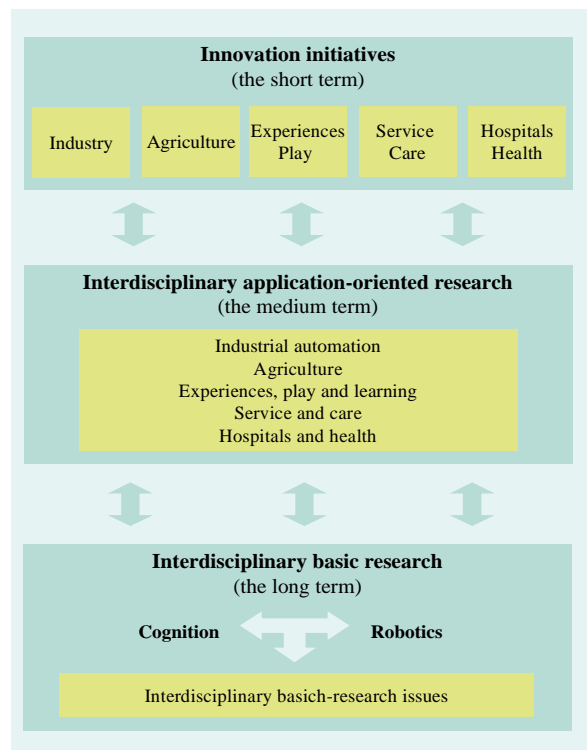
**Innovation initiatives**
(the short term)

Industry

Agriculture

Experiences
Play

Service
Care

Hospitals
Health

**Interdisciplinary application-oriented research**
(the medium term)

Industrial automation
Agriculture
Experiences, play and learning
Service and care
Hospitals and health

**Interdisciplinary basic research**
(the long term)

**Cognition**

**Robotics**

Interdisciplinary basich-research issues